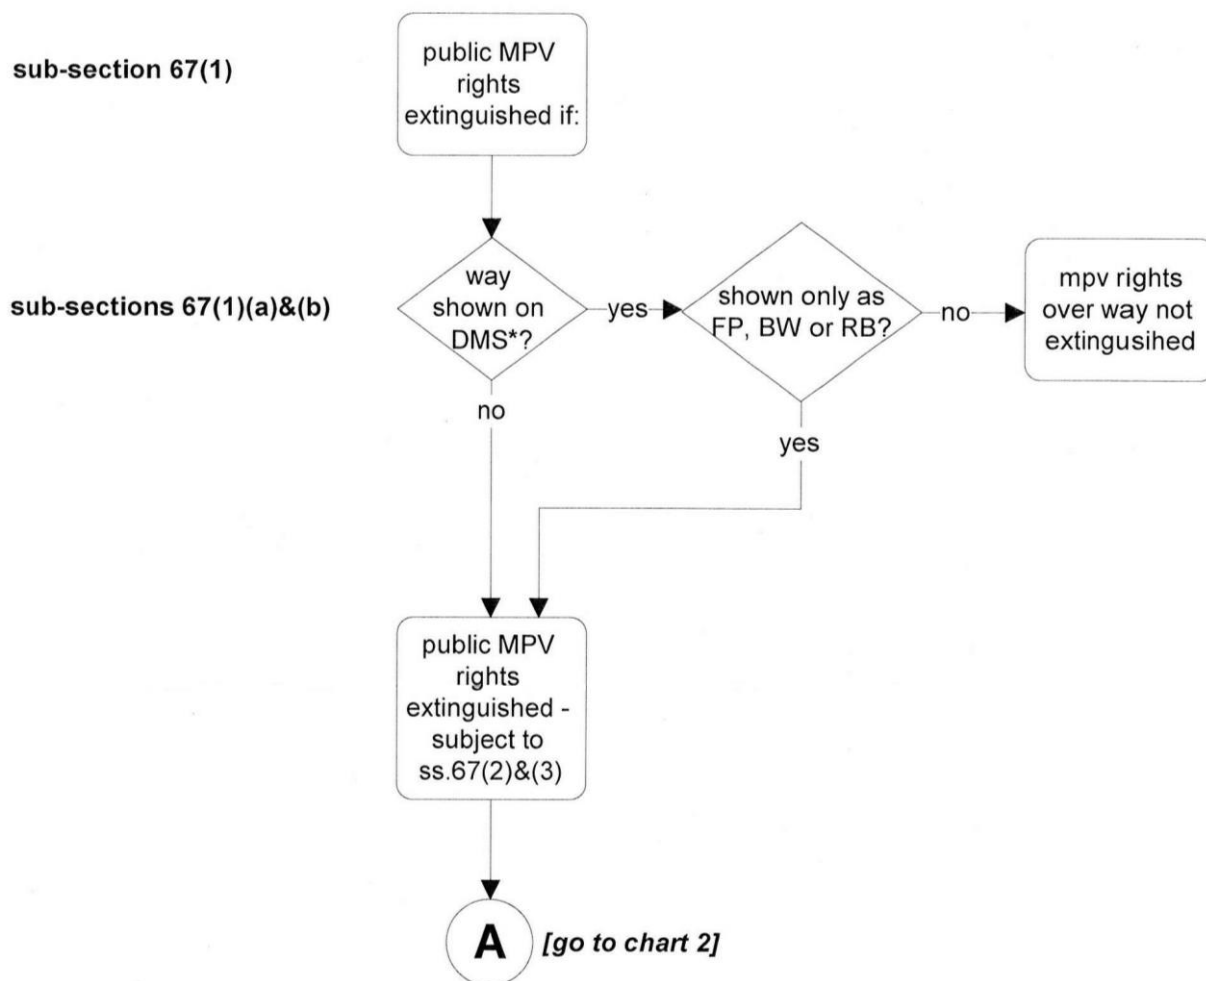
sub-section 67(1)

public MPV rights extinguished if:

sub-sections 67(1)(a)&(b)

way shown on DMS*?

yes

shown only as FP, BW or RB?

no

mpv rights over way not extingusihed

no

yes

public MPV rights extinguished - subject to ss.67(2)&(3)

A

[go to chart 2]